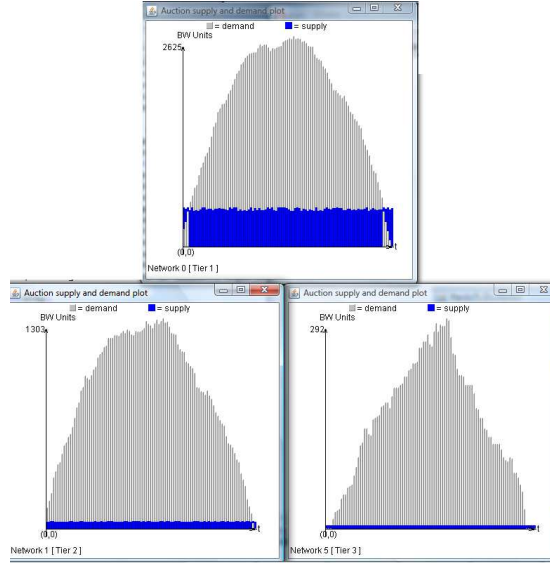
Auction supply and demand plot

= demand = supply

BW Units

2625

(0,0)

t

Network 0 [ Tier 1 ]

Auction supply and demand plot

= demand = supply

BW Units

1303

(0,0)

t

Network 1 [ Tier 2 ]

Auction supply and demand plot

= demand = supply

BW Units

292

(0,0)

t

Network 5 [ Tier 3 ]